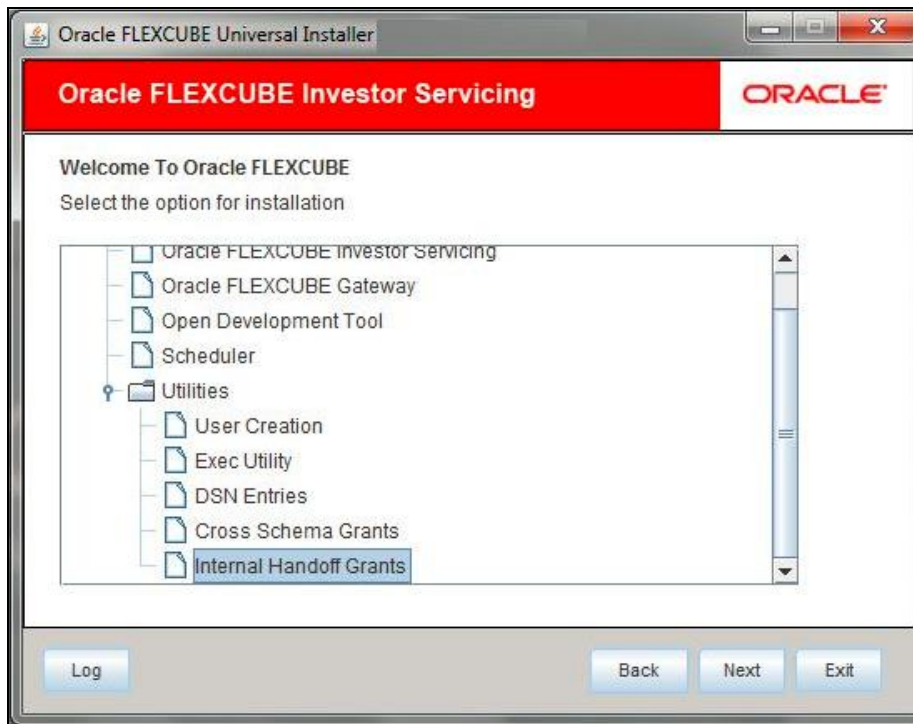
Oracle FLEXCUBE Universal Installer

Oracle FLEXCUBE Investor Servicing

ORACLE

Welcome To Oracle FLEXCUBE

Select the option for installation

Oracle FLEXCUBE Investor Servicing
Oracle FLEXCUBE Gateway
Open Development Tool
Scheduler
Utilities
User Creation
Exec Utility
DSN Entries
Cross Schema Grants
Internal Handoff Grants

Log

Back

Next

Exit